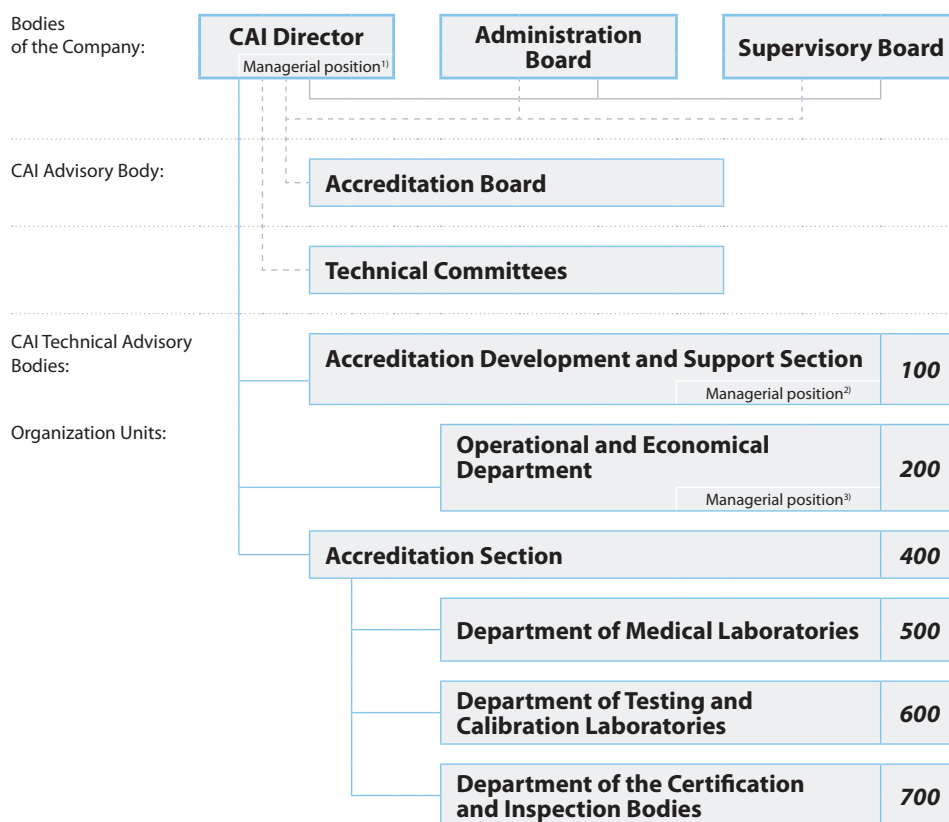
Bodies of the Company:

CAI Director
Managerial position$^{1)}$

Administration Board

Supervisory Board

CAI Advisory Body:

Accreditation Board

Technical Committees

CAI Technical Advisory Bodies:

Organization Units:

Accreditation Development and Support Section
Managerial position$^{2)}$
100

Operational and Economical Department
Managerial position$^{3)}$
200

Accreditation Section
400

Department of Medical Laboratories
500

Department of Testing and Calibration Laboratories
600

Department of the Certification and Inspection Bodies
700